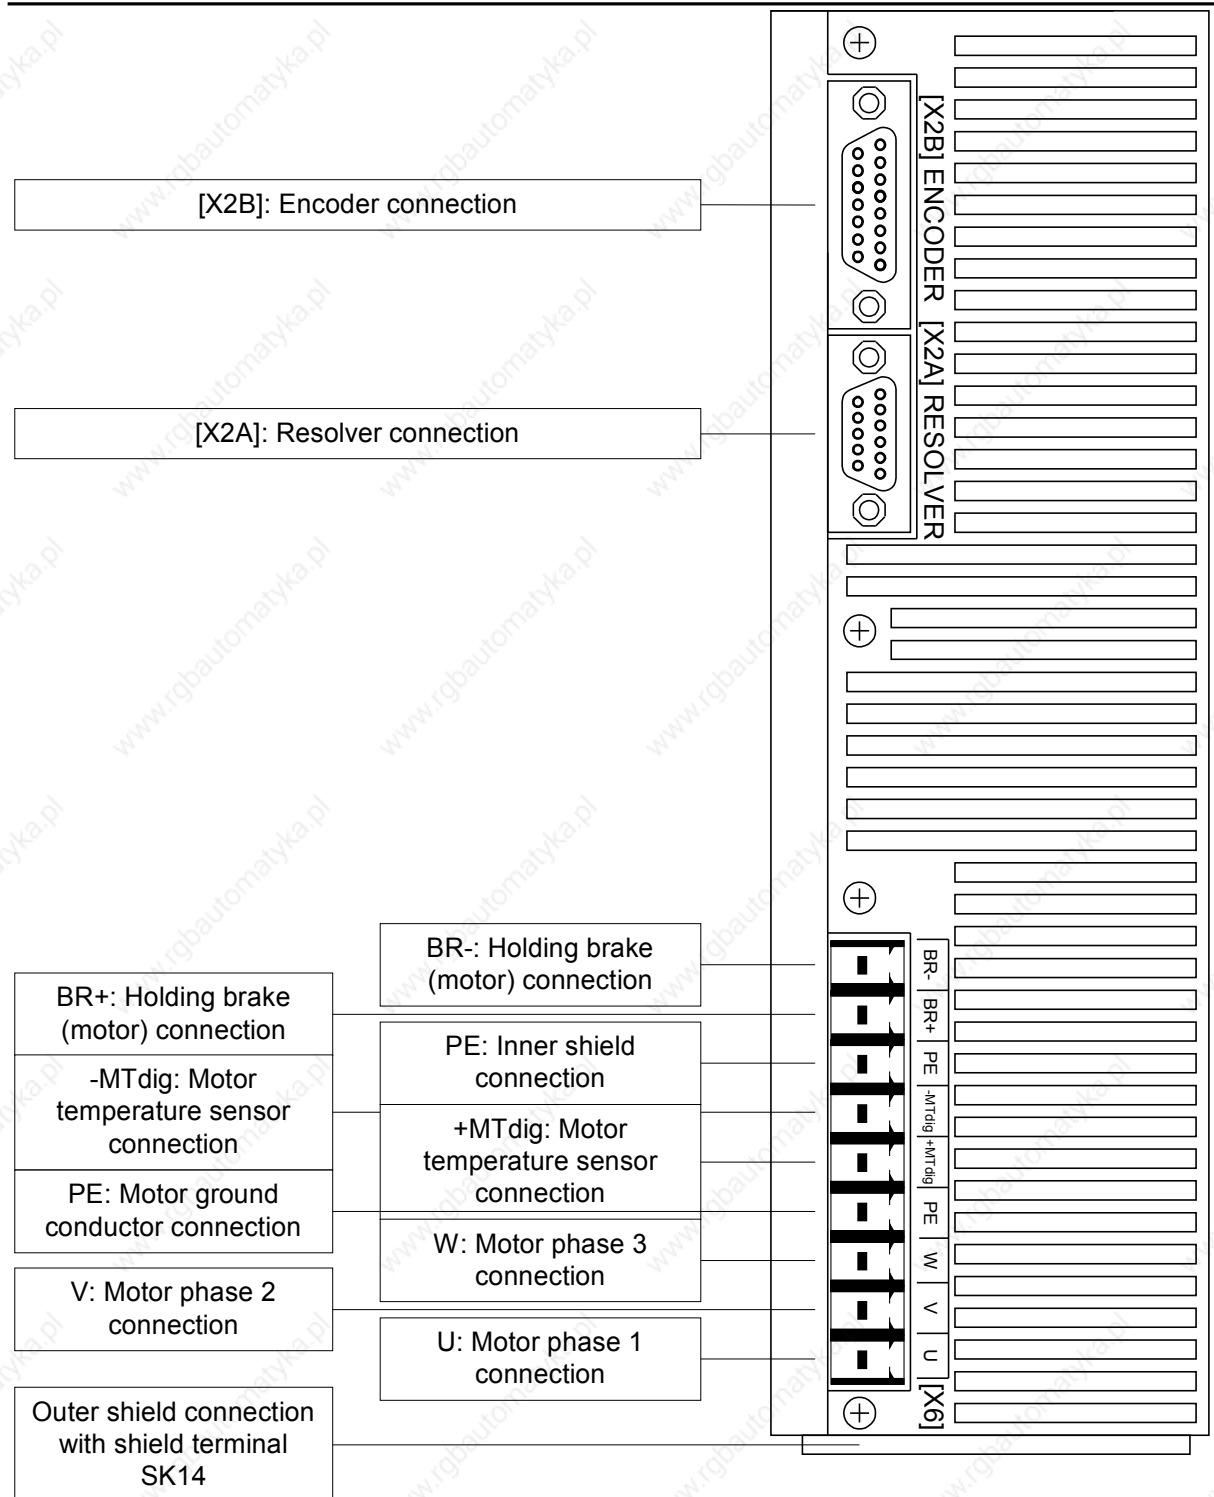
[X2B]: Encoder connection

[X2A]: Resolver connection

[X2B] ENCODER

[X2A] RESOLVER

BR-: Holding brake (motor) connection

BR+: Holding brake (motor) connection

PE: Inner shield connection

-MTdig: Motor temperature sensor connection

+MTdig: Motor temperature sensor connection

PE: Motor ground conductor connection

W: Motor phase 3 connection

V: Motor phase 2 connection

U: Motor phase 1 connection

Outer shield connection with shield terminal SK14

BR-
BR+
PE
-MTdig
+MTdig
PE
W
V
U
[X6]